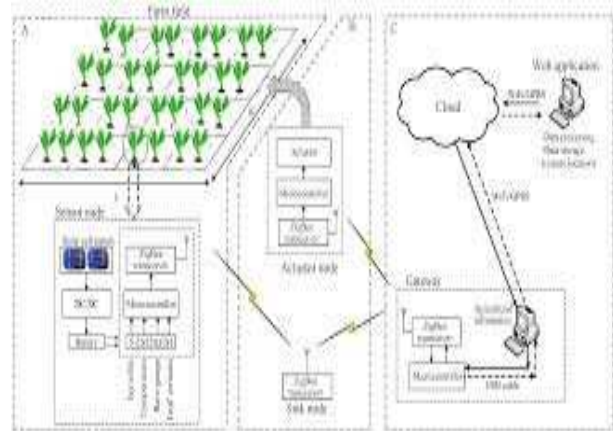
Farm field
A
B
C
Cloud
Web application
Data processing
Data storage
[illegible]
Actuator
Microcontroller
ZigBee transceiver
Actuator node
Sensor node
Solar panels
DC/DC
Battery
ZigBee transceiver
Microcontroller
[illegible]
Gateway
ZigBee transceiver
Microcontroller
USB cable
ZigBee transceiver
Sink node